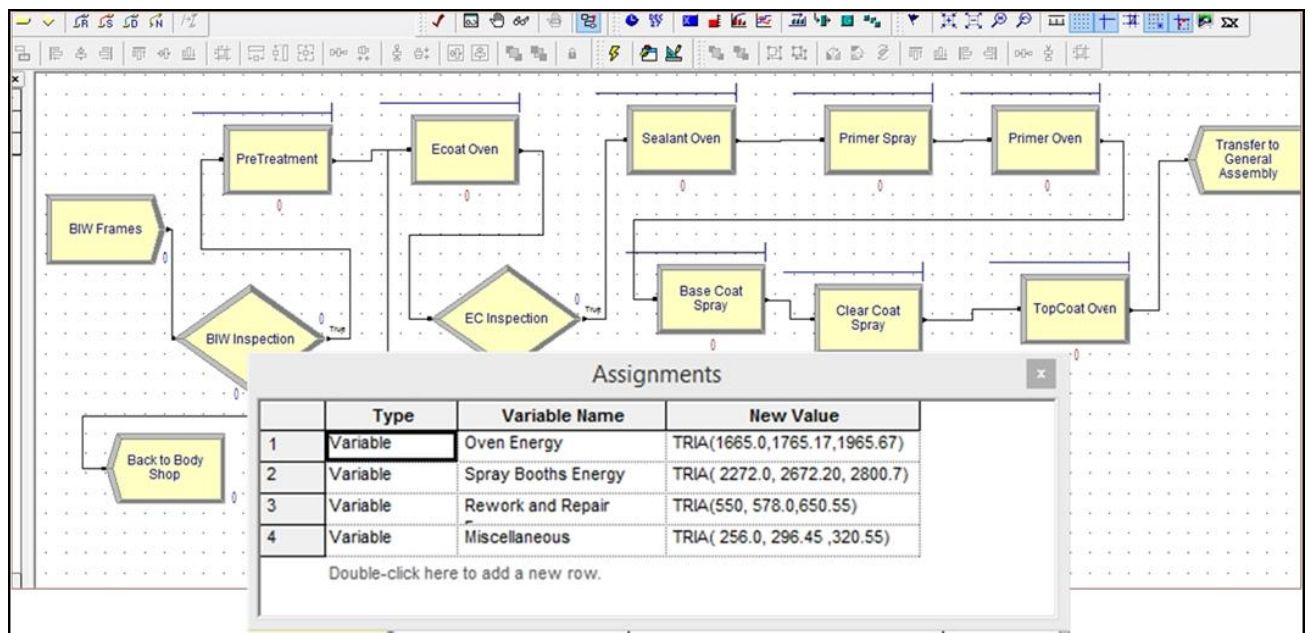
PreTreatment
0
Ecoat Oven
0
Sealant Oven
0
Primer Spray
0
Primer Oven
0
Transfer to General Assembly
BIW Frames
0
BIW Inspection
True
0
EC Inspection
0
True
Base Coat Spray
0
Clear Coat Spray
TopCoat Oven
0
Back to Body Shop
0

Assignments

| | Type | Variable Name | New Value |
|---|---|---|---|
| 1 | Variable | Oven Energy | TRIA(1665.0,1765.17,1965.67) |
| 2 | Variable | Spray Booths Energy | TRIA( 2272.0, 2672.20, 2800.7) |
| 3 | Variable | Rework and Repair | TRIA(550, 578.0,650.55) |
| 4 | Variable | Miscellaneous | TRIA( 256.0, 296.45 ,320.55) |

Double-click here to add a new row.